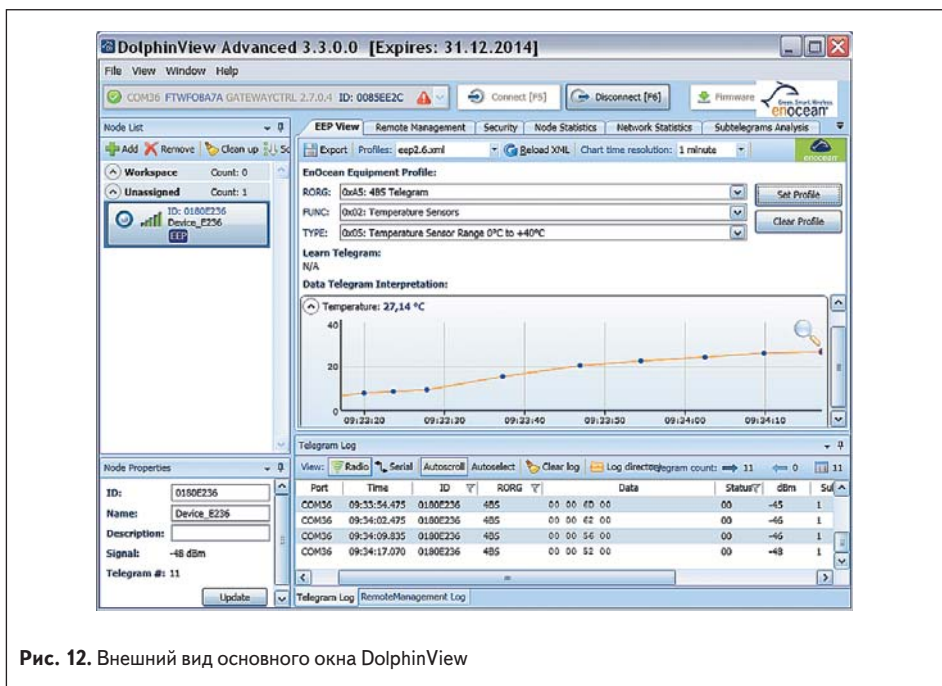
DolphinView Advanced 3.3.0.0 [Expires: 31.12.2014]

File View Window Help

COM36 FTWFOBA7A GATEWAYCTRL 2.7.0.4 ID: 0085EE2C

Connect [F5] Disconnect [F6] Firmware

enocean

Node List

Add Remove Clean up

Workspace Count: 0

Unassigned Count: 1

ID: 0180E236 Device_E236 EEP

EEP View | Remote Management | Security | Node Statistics | Network Statistics | Subtelegrams Analysis

Export Profiles: eep2.6.xml Reload XML Chart time resolution: 1 minute

EnOcean Equipment Profile:

RORG: 0xA5: 4BS Telegram

FUNC: 0x02: Temperature Sensors

TYPE: 0x05: Temperature Sensor Range 0°C to +40°C

Set Profile

Clear Profile

Learn Telegram:

N/A

Data Telegram Interpretation:

Temperature: 27,14 °C

40

20

0

09:33:20 09:33:30 09:33:40 09:33:50 09:34:00 09:34:10

Telegram Log

View: Radio Serial Autoscroll Autoselect Clear log Log directory Telegram count: 11 0 11

| Port | Time | ID | RORG | Data | Status | dBm | Su |
|---|---|---|---|---|---|---|---|
| COM36 | 09:33:54.475 | 0180E236 | 4BS | 00 00 6D 00 | 00 | -45 | 1 |
| COM36 | 09:34:02.475 | 0180E236 | 4BS | 00 00 62 00 | 00 | -46 | 1 |
| COM36 | 09:34:09.835 | 0180E236 | 4BS | 00 00 56 00 | 00 | -46 | 1 |
| COM36 | 09:34:17.070 | 0180E236 | 4BS | 00 00 52 00 | 00 | -48 | 1 |

Telegram Log | RemoteManagement Log

Node Properties

ID: 0180E236

Name: Device_E236

Description:

Signal: -48 dBm

Telegram #: 11

Update

Рис. 12. Внешний вид основного окна DolphinView